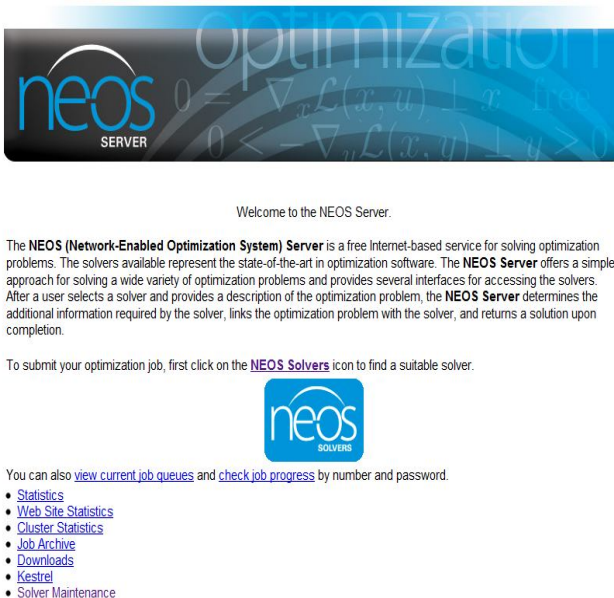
optimization

neos SERVER

$0 = \nabla_x \mathcal{L}(x, u) \perp x$ free

$0 \le -\nabla_u \mathcal{L}(x, u) \perp u \ge 0$

Welcome to the NEOS Server.

The **NEOS (Network-Enabled Optimization System) Server** is a free Internet-based service for solving optimization problems. The solvers available represent the state-of-the-art in optimization software. The **NEOS Server** offers a simple approach for solving a wide variety of optimization problems and provides several interfaces for accessing the solvers. After a user selects a solver and provides a description of the optimization problem, the **NEOS Server** determines the additional information required by the solver, links the optimization problem with the solver, and returns a solution upon completion.

To submit your optimization job, first click on the **NEOS Solvers** icon to find a suitable solver.

neos SOLVERS

You can also view current job queues and check job progress by number and password.

- Statistics
- Web Site Statistics
- Cluster Statistics
- Job Archive
- Downloads
- Kestrel
- Solver Maintenance